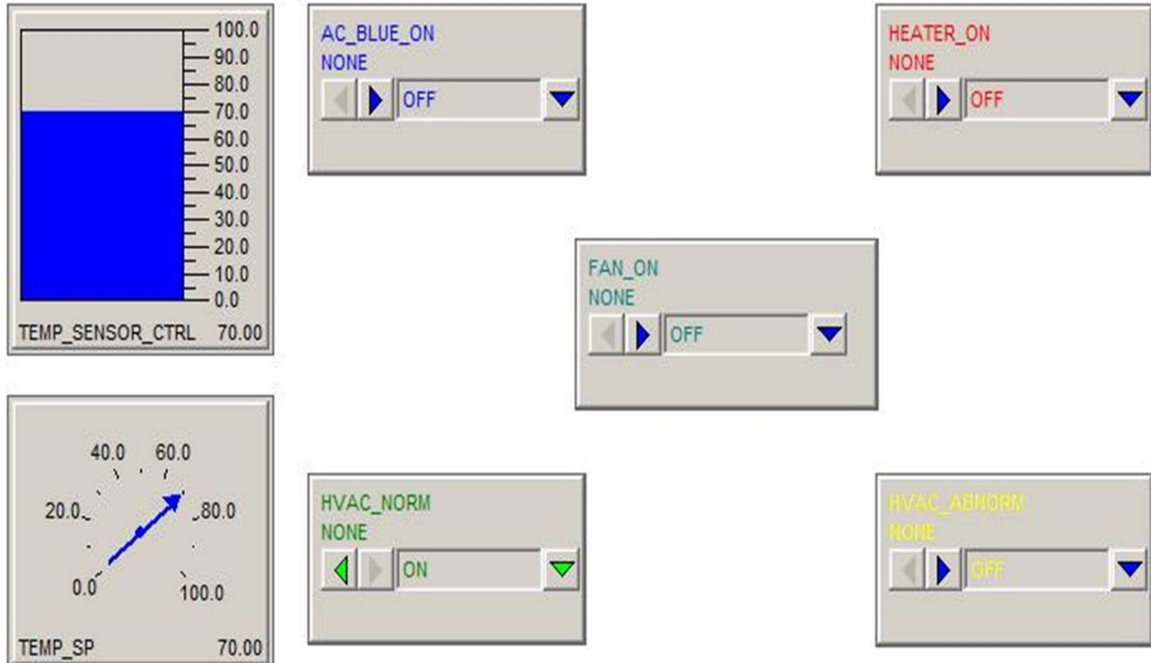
100.0
90.0
80.0
70.0
60.0
50.0
40.0
30.0
20.0
10.0
0.0
TEMP_SENSOR_CTRL 70.00

AC_BLUE_ON
NONE
OFF

HEATER_ON
NONE
OFF

FAN_ON
NONE
OFF

40.0 60.0
20.0 80.0
0.0 100.0
TEMP_SP 70.00

HVAC_NORM
NONE
ON

HVAC_ABNORM
NONE
OFF